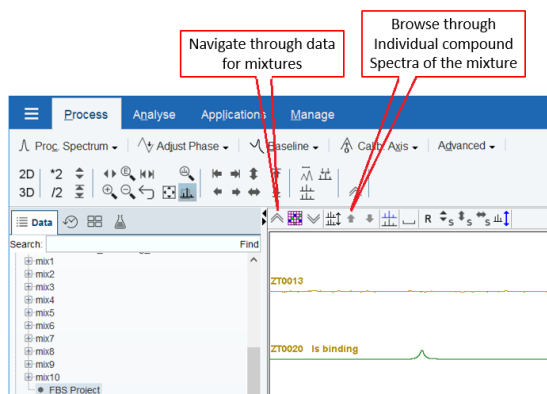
Navigate through data for mixtures

Browse through Individual compound Spectra of the mixture

Process Analyse Applications Manage

Proc. Spectrum Adjust Phase Baseline Calib. Axis Advanced

2D *2
3D /2

Data

Search: Find

mix1
mix2
mix3
mix4
mix5
mix6
mix7
mix8
mix9
mix10
FBS Project

R

ZT0013

ZT0020 Is binding